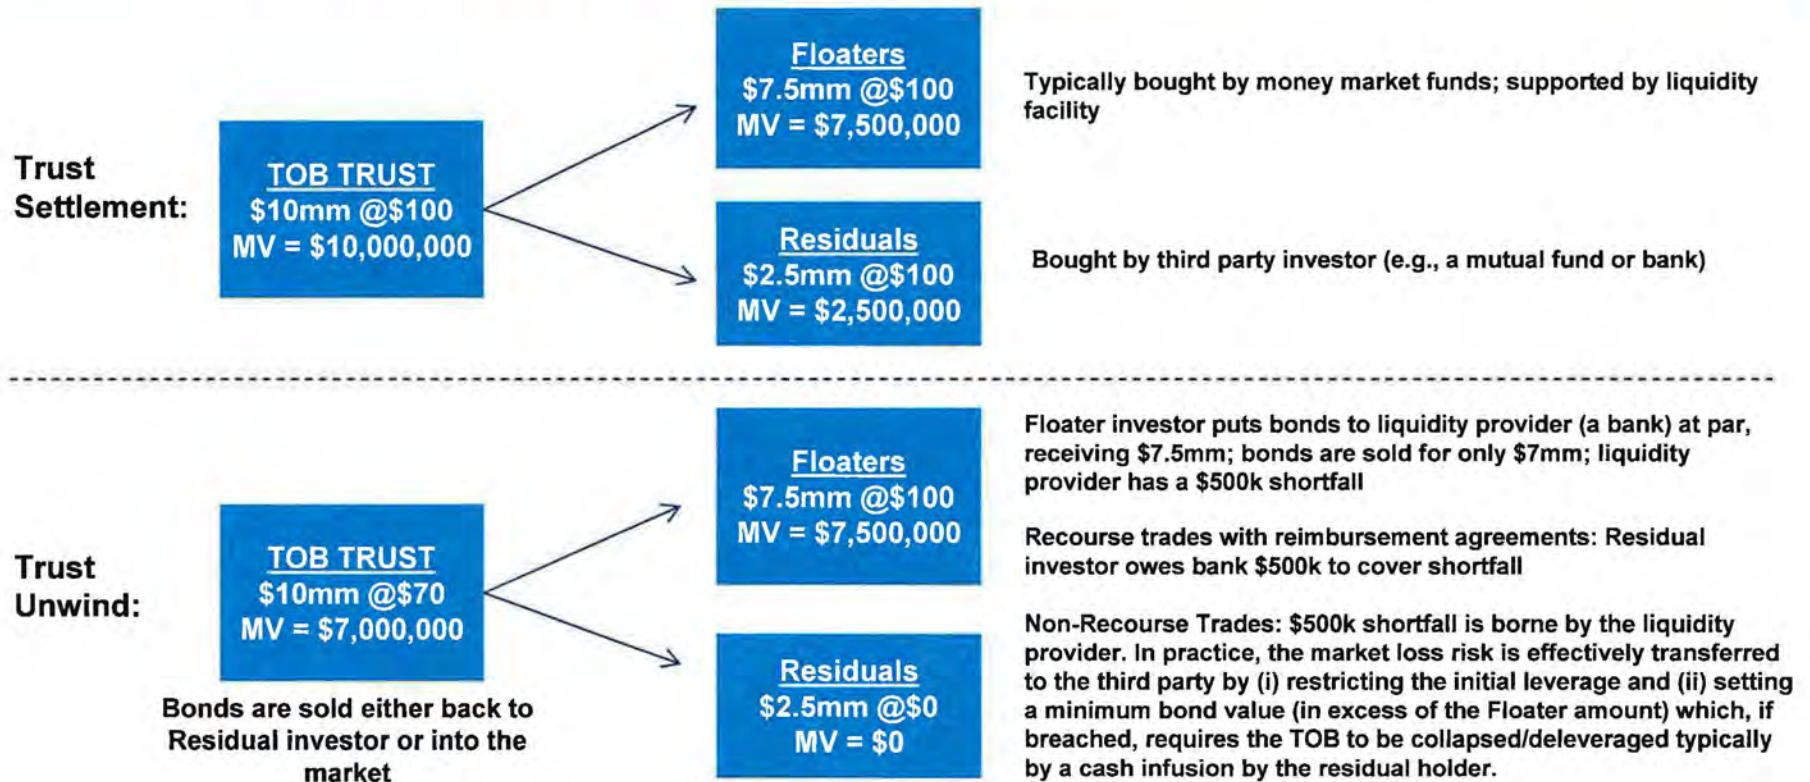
Trust Settlement:

TOB TRUST
$10mm @$100
MV = $10,000,000

Floaters
$7.5mm @$100
MV = $7,500,000

Typically bought by money market funds; supported by liquidity facility

Residuals
$2.5mm @$100
MV = $2,500,000

Bought by third party investor (e.g., a mutual fund or bank)

Trust Unwind:

TOB TRUST
$10mm @$70
MV = $7,000,000

Bonds are sold either back to Residual investor or into the market

Floaters
$7.5mm @$100
MV = $7,500,000

Residuals
$2.5mm @$0
MV = $0

Floater investor puts bonds to liquidity provider (a bank) at par, receiving $7.5mm; bonds are sold for only $7mm; liquidity provider has a $500k shortfall

Recourse trades with reimbursement agreements: Residual investor owes bank $500k to cover shortfall

Non-Recourse Trades: $500k shortfall is borne by the liquidity provider. In practice, the market loss risk is effectively transferred to the third party by (i) restricting the initial leverage and (ii) setting a minimum bond value (in excess of the Floater amount) which, if breached, requires the TOB to be collapsed/deleveraged typically by a cash infusion by the residual holder.